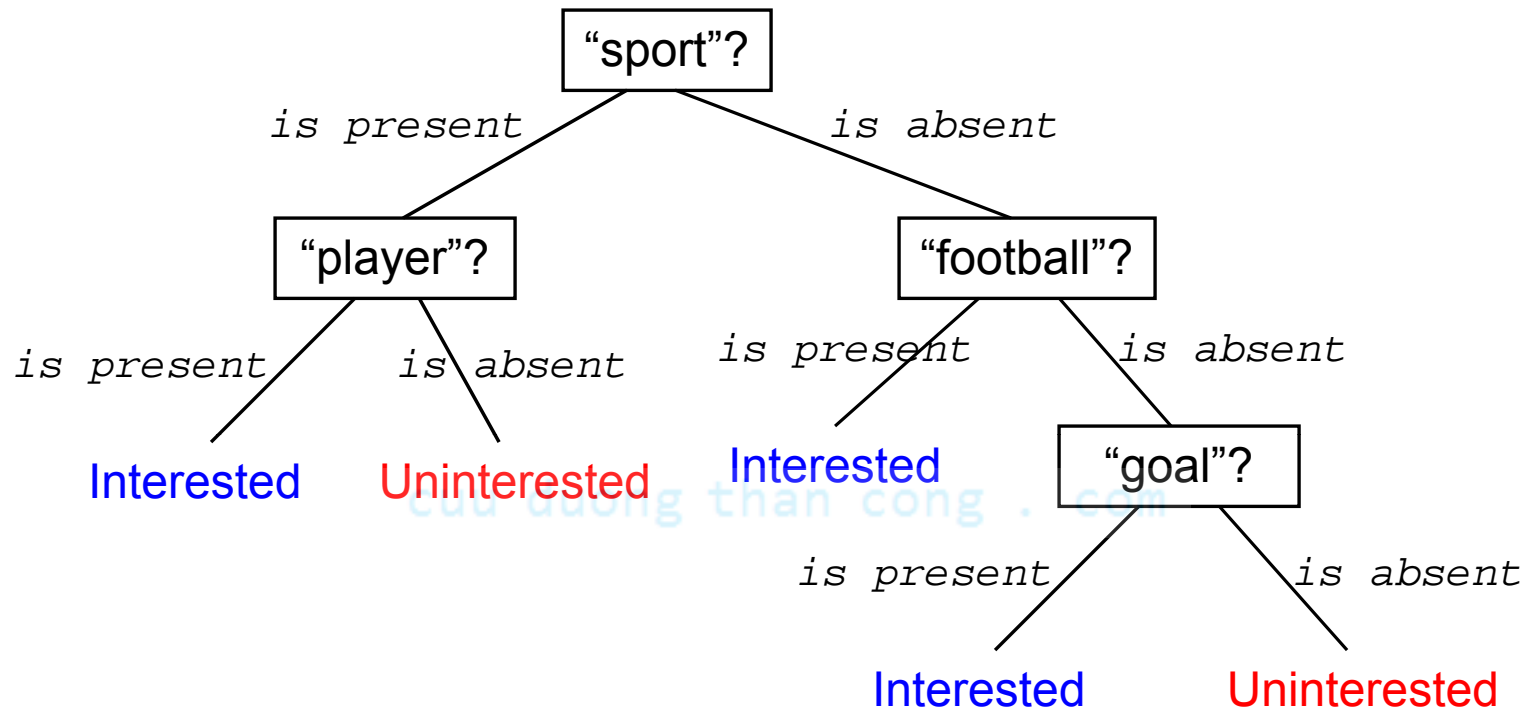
“sport”?

is present

is absent

“player”?

“football”?

is present

is absent

is present

is absent

Interested

Uninterested

Interested

“goal”?

cuu duong than cong . com

is present

is absent

Interested

Uninterested